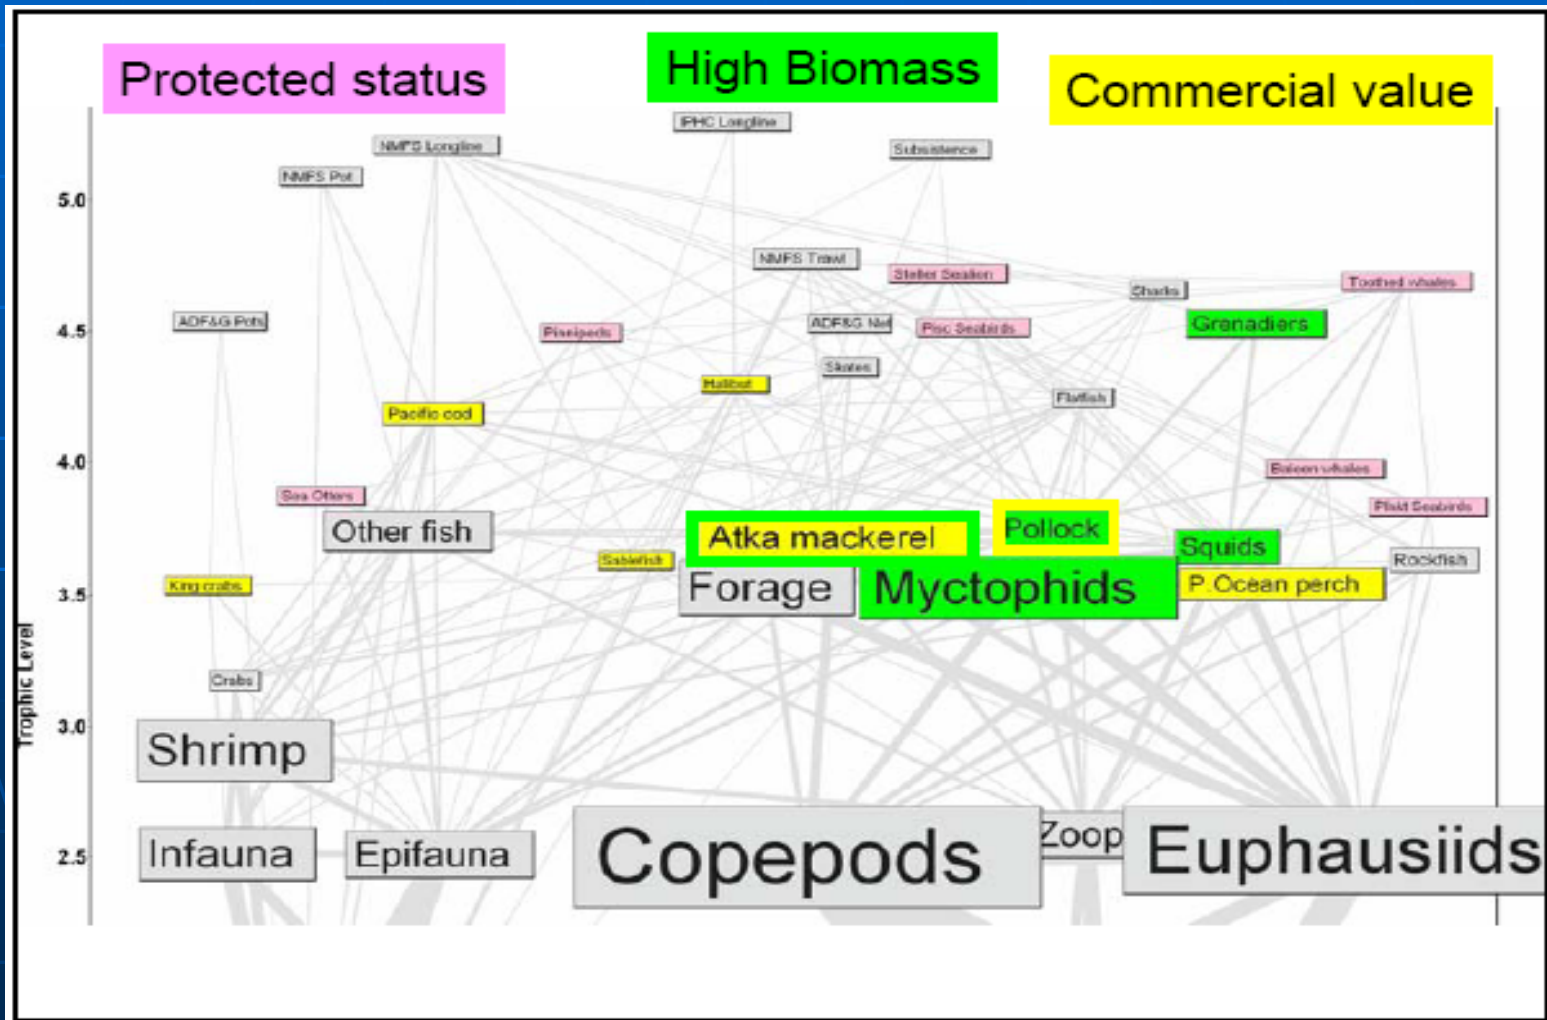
Protected status

High Biomass

Commercial value

IPHC Longline
NMFS Longline
Subsistence
NMFS Pot
5.0
NMFS Trawl
Steller Sealion
Sharks
Toothed whales
ADF&G Pots
4.5
Pinnipeds
ADF&G Net
Pisc Seabirds
Grenadiers
Skates
Halibut
Flatfish
Pacific cod
4.0
Baleen whales
Sea Otters
Pollock
Plnkt Seabirds
Other fish
Atka mackerel
Squids
Sablefish
Rockfish
King crabs
3.5
Forage
Myctophids
P. Ocean perch
Trophic Level
Crabs
3.0
Shrimp
2.5
Infauna
Epifauna
Copepods
Zoop
Euphausiids